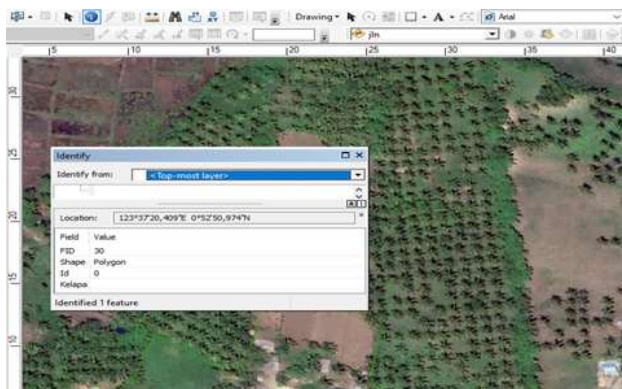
Drawing ▾ Arial

jln

5 10 15 20 25 30 35 40

30

25

20

15

10

Identify

Identify from: <Top-most layer>

Location: 123°37'20,409"E 0°52'50,974"N

| Field | Value |
|---|---|
| FID | 30 |
| Shape | Polygon |
| Id | 0 |
| Kelapa | |

Identified 1 feature